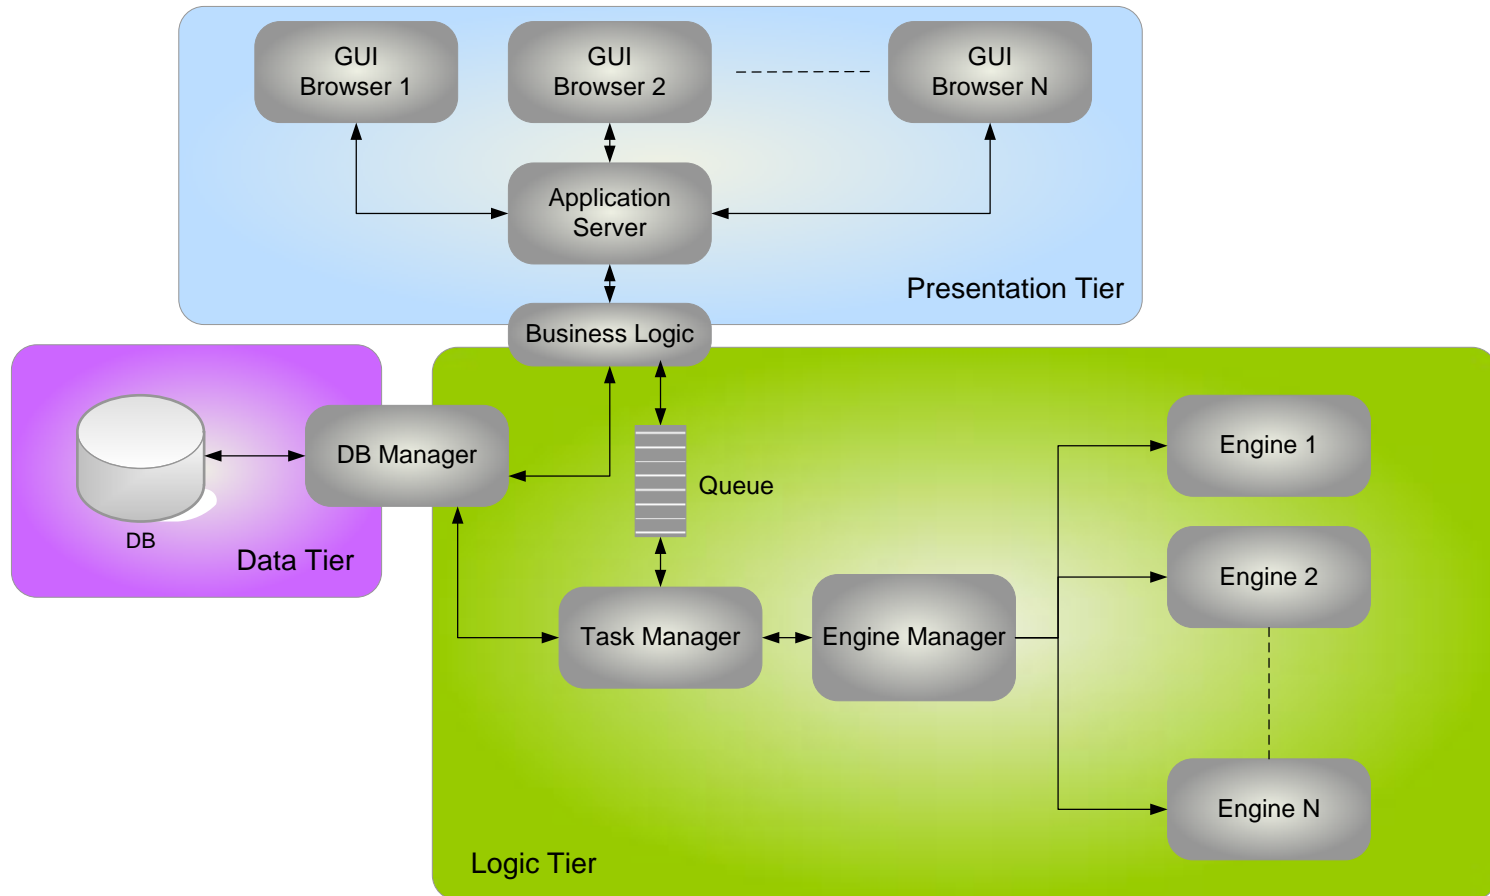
GUI Browser 1

GUI Browser 2

GUI Browser N

Application Server

Presentation Tier

Business Logic

DB

DB Manager

Data Tier

Queue

Task Manager

Engine Manager

Engine 1

Engine 2

Engine N

Logic Tier